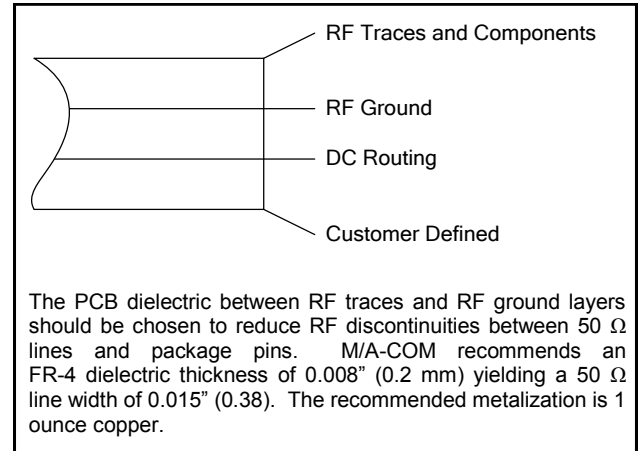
RF Traces and Components

RF Ground

DC Routing

Customer Defined

The PCB dielectric between RF traces and RF ground layers should be chosen to reduce RF discontinuities between 50 $\Omega$ lines and package pins. M/A-COM recommends an FR-4 dielectric thickness of 0.008" (0.2 mm) yielding a 50 $\Omega$ line width of 0.015" (0.38). The recommended metalization is 1 ounce copper.